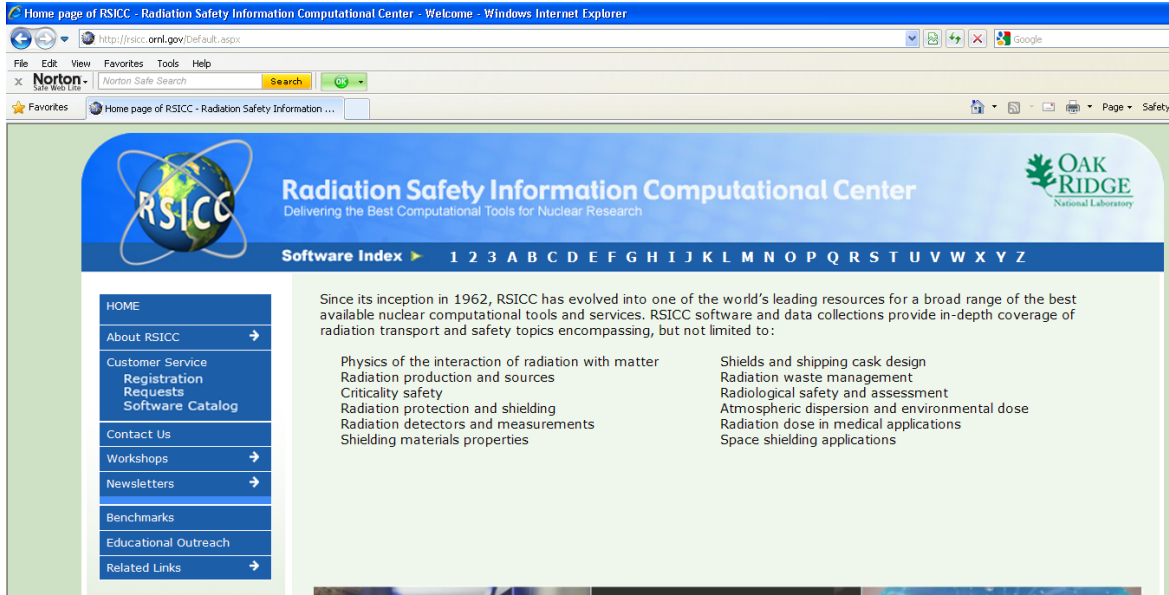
Home page of RSICC - Radiation Safety Information Computational Center - Welcome - Windows Internet Explorer

http://rsicc.ornl.gov/Default.aspx

Google

File Edit View Favorites Tools Help

Norton Safe Web Lite

Norton Safe Search

Search

OK

Favorites

Home page of RSICC - Radiation Safety Information ...

Page Safety

RSICC

Radiation Safety Information Computational Center

Delivering the Best Computational Tools for Nuclear Research

OAK RIDGE National Laboratory

Software Index 1 2 3 A B C D E F G H I J K L M N O P Q R S T U V W X Y Z

HOME
About RSICC
Customer Service
Registration
Requests
Software Catalog
Contact Us
Workshops
Newsletters
Benchmarks
Educational Outreach
Related Links

Since its inception in 1962, RSICC has evolved into one of the world's leading resources for a broad range of the best available nuclear computational tools and services. RSICC software and data collections provide in-depth coverage of radiation transport and safety topics encompassing, but not limited to:

Physics of the interaction of radiation with matter
Radiation production and sources
Criticality safety
Radiation protection and shielding
Radiation detectors and measurements
Shielding materials properties

Shields and shipping cask design
Radiation waste management
Radiological safety and assessment
Atmospheric dispersion and environmental dose
Radiation dose in medical applications
Space shielding applications